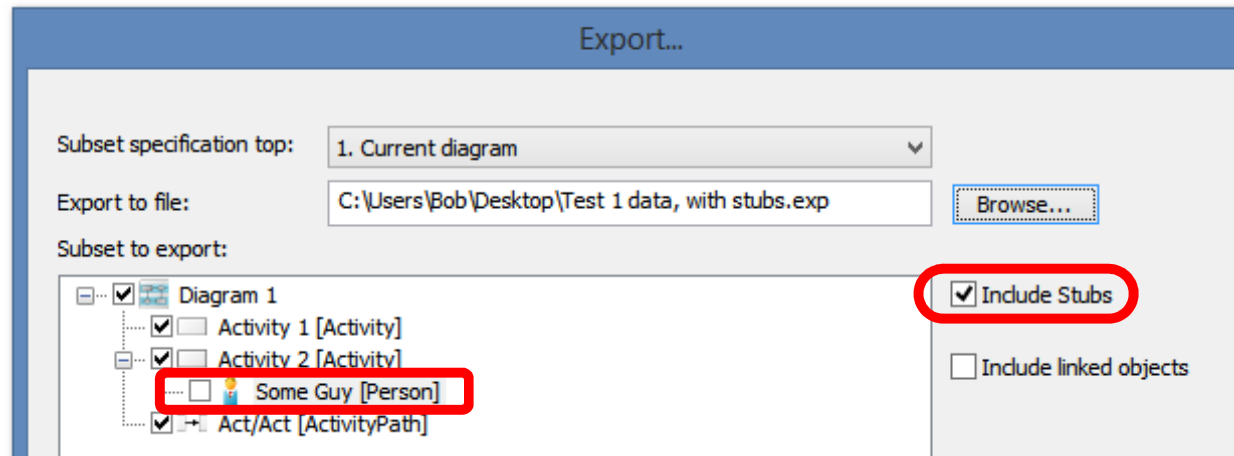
Export...

Subset specification top: 1. Current diagram

Export to file: C:\Users\Bob\Desktop\Test 1 data, with stubs.exp

Browse...

Subset to export:

Diagram 1
Activity 1 [Activity]
Activity 2 [Activity]
Some Guy [Person]
Act/Act [ActivityPath]

Include Stubs

Include linked objects